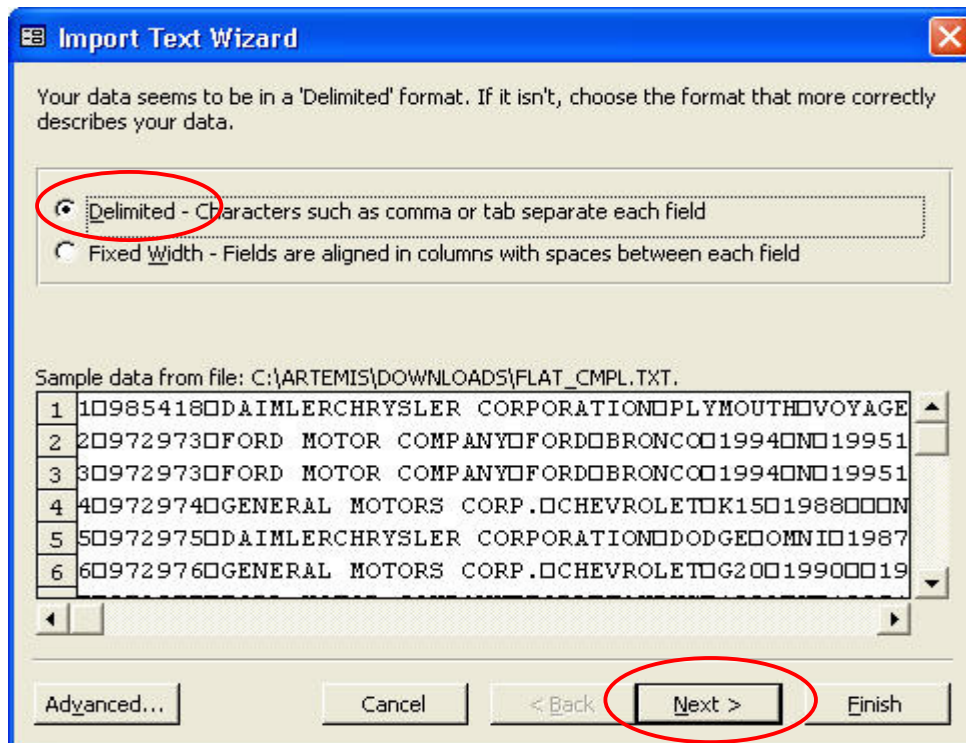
Import Text Wizard

Your data seems to be in a 'Delimited' format. If it isn't, choose the format that more correctly describes your data.

Delimited - Characters such as comma or tab separate each field
Fixed Width - Fields are aligned in columns with spaces between each field

Sample data from file: C:\ARTEMIS\DOWNLOADS\FLAT_CMPL.TXT.

| 1 | 1□985418□DAIMLERCHRYSLER CORPORATION□PLYMOUTH□VOYAGE |
|---|---|
| 2 | 2□972973□FORD MOTOR COMPANY□FORD□BRONCO□1994□N□19951 |
| 3 | 3□972973□FORD MOTOR COMPANY□FORD□BRONCO□1994□N□19951 |
| 4 | 4□972974□GENERAL MOTORS CORP.□CHEVROLET□K15□1988□□□N |
| 5 | 5□972975□DAIMLERCHRYSLER CORPORATION□DODGE□OMNI□1987 |
| 6 | 6□972976□GENERAL MOTORS CORP.□CHEVROLET□G20□1990□□19 |

Advanced... Cancel < Back Next > Finish